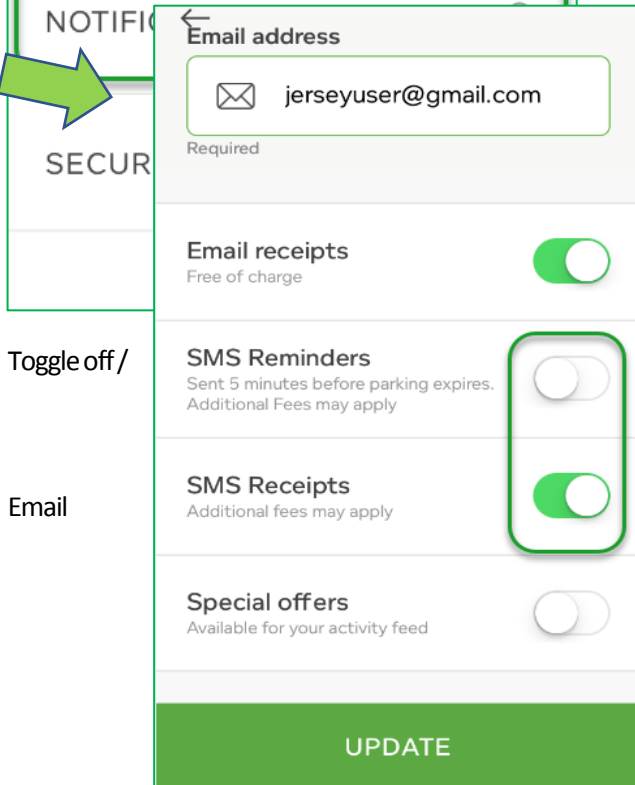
NOTIFI

SECUR

Toggle off /

Email

Email address

jerseyuser@gmail.com

Required

Email receipts
Free of charge

SMS Reminders
Sent 5 minutes before parking expires. Additional Fees may apply

SMS Receipts
Additional fees may apply

Special offers
Available for your activity feed

UPDATE